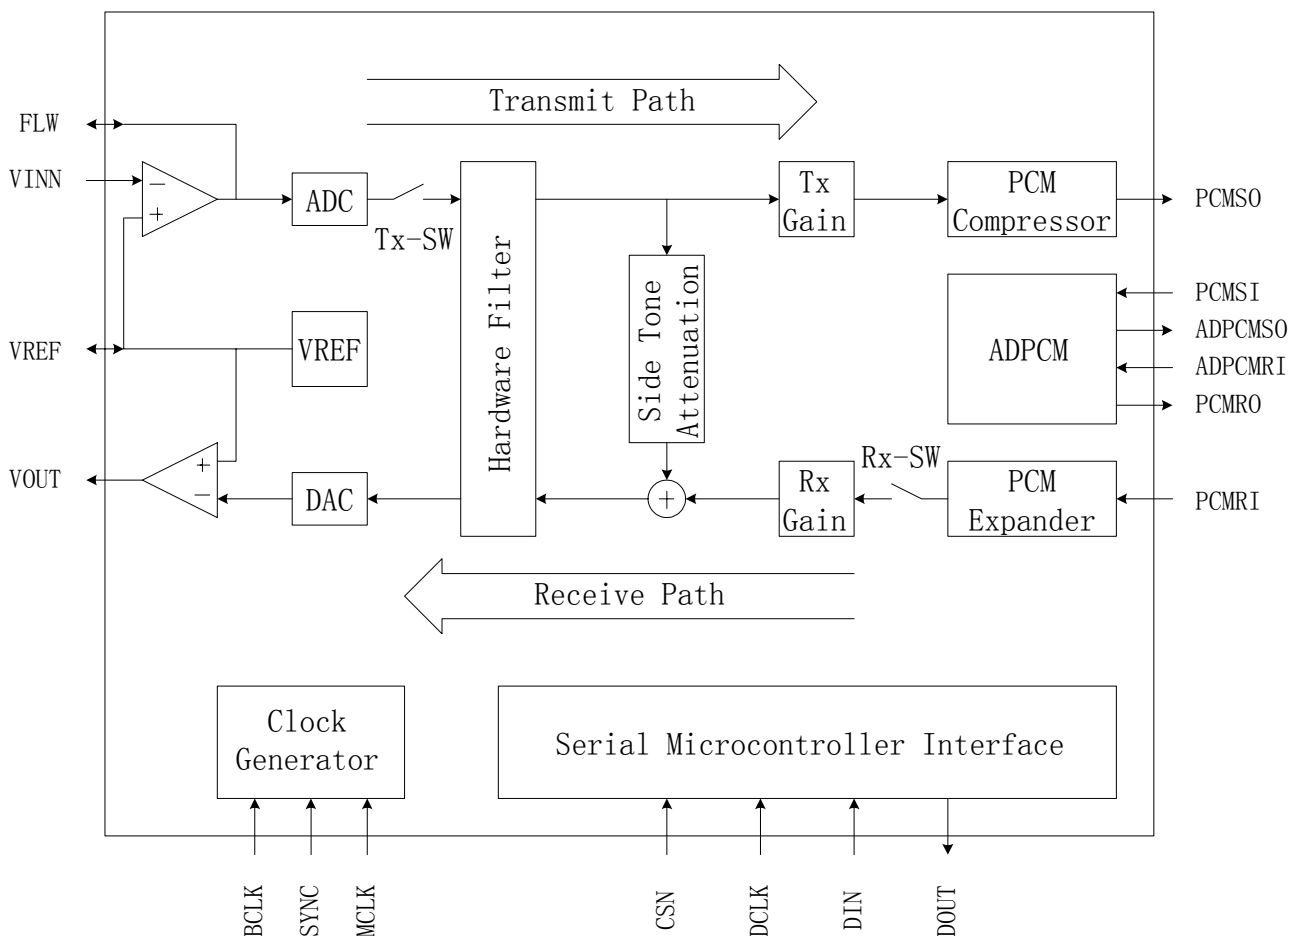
Transmit Path

FLW

VINN

$-$

$+$

ADC

Tx-SW

Hardware Filter

Tx Gain

PCM Compressor

PCMSO

Side Tone Attenuation

PCMSI

ADPCMSO

ADPCM

ADPCMRI

VREF

VREF

PCMRO

Rx-SW

VOUT

$+$

$-$

DAC

$+$

Rx Gain

PCM Expander

PCMRI

Receive Path

Clock Generator

Serial Microcontroller Interface

BCLK

SYNC

MCLK

CSN

DCLK

DIN

DOUT